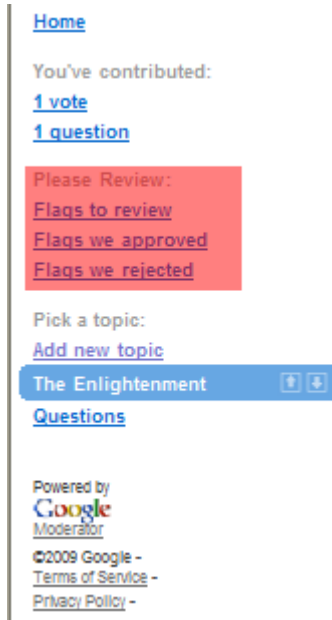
Home

You've contributed:
1 vote
1 question

Please Review:
Flags to review
Flags we approved
Flags we rejected

Pick a topic:
Add new topic
The Enlightenment
Questions

Powered by
Google
Moderator
©2009 Google -
Terms of Service -
Privacy Policy -